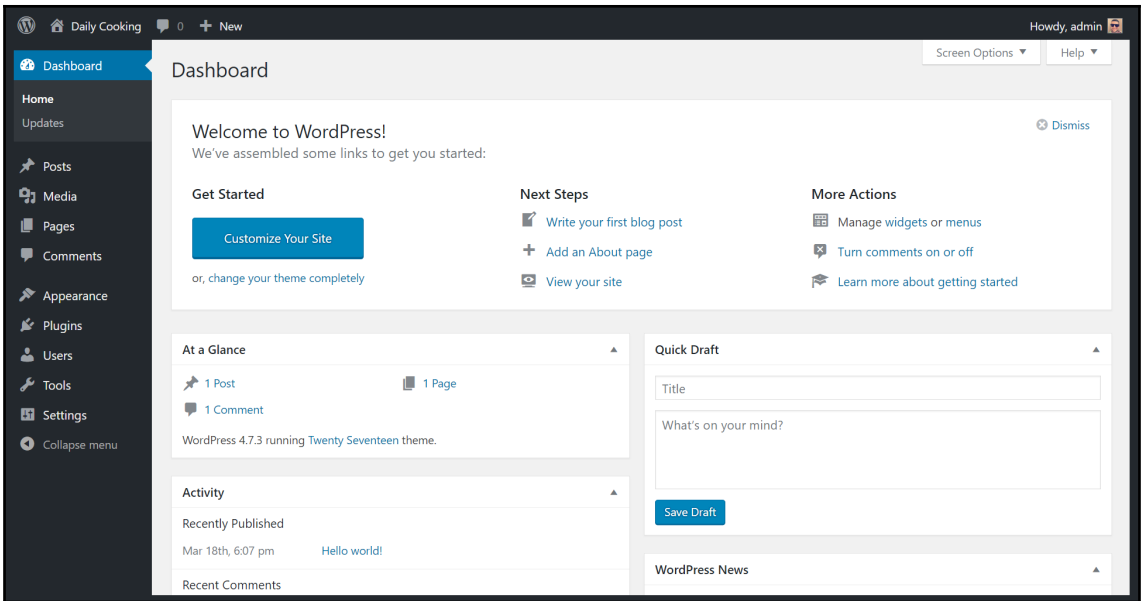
Daily Cooking 0 New Howdy, admin

Dashboard
Home
Updates
Posts
Media
Pages
Comments
Appearance
Plugins
Users
Tools
Settings
Collapse menu

Screen Options ▼ Help ▼

Dashboard

Welcome to WordPress!
We've assembled some links to get you started:

Dismiss

Get Started
Customize Your Site
or, change your theme completely

Next Steps
Write your first blog post
Add an About page
View your site

More Actions
Manage widgets or menus
Turn comments on or off
Learn more about getting started

At a Glance
1 Post
1 Page
1 Comment
WordPress 4.7.3 running Twenty Seventeen theme.

Quick Draft
Title
What's on your mind?
Save Draft

Activity
Recently Published
Mar 18th, 6:07 pm Hello world!
Recent Comments

WordPress News